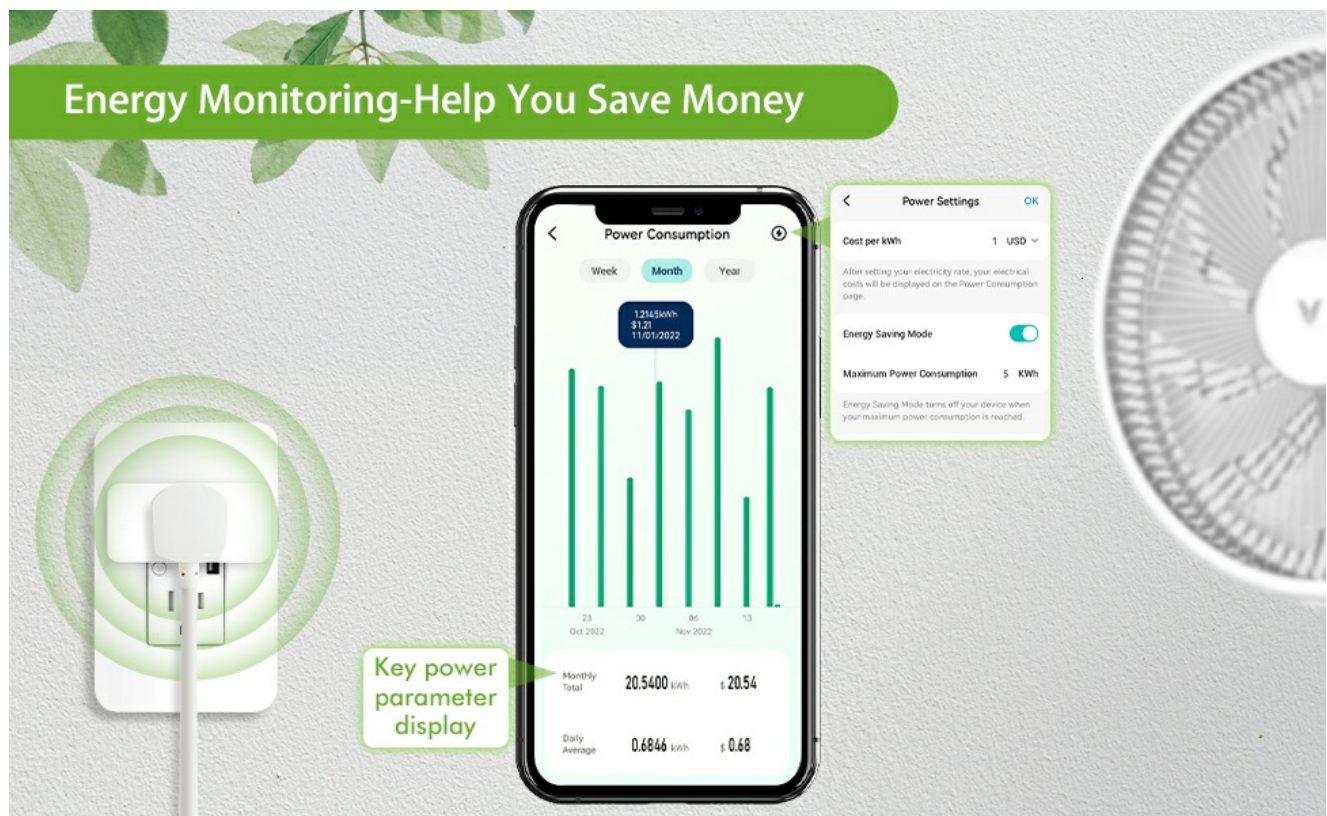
Energy Monitoring-Help You Save Money

Power Consumption

Week Month Year

1.2145kWh
$1.21
11/01/2022

23 30 06 13
Oct 2022 Nov 2022

Monthly Total 20.5400 kWh $ 20.54

Daily Average 0.6846 kWh $ 0.68

Key power parameter display

Power Settings OK

Cost per kWh 1 USD

After setting your electricity rate, your electrical costs will be displayed on the Power Consumption page.

Energy Saving Mode

Maximum Power Consumption 5 KWh

Energy Saving Mode turns off your device when your maximum power consumption is reached.

V